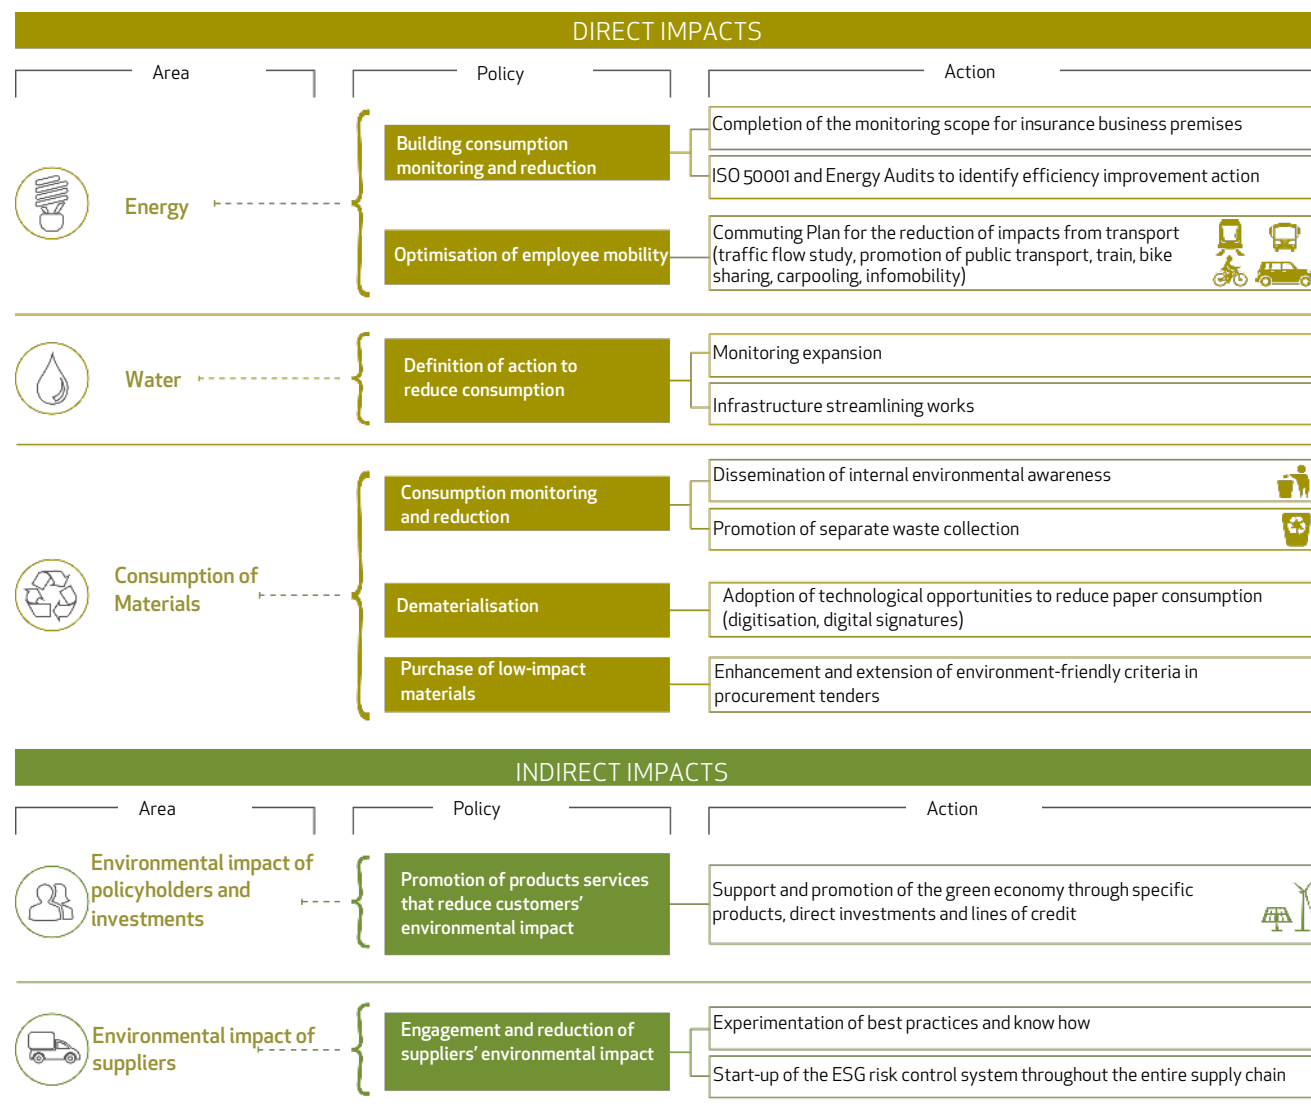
DIRECT IMPACTS

Area

Policy

Action

Energy

Building consumption monitoring and reduction

Completion of the monitoring scope for insurance business premises

ISO 50001 and Energy Audits to identify efficiency improvement action

Optimisation of employee mobility

Commuting Plan for the reduction of impacts from transport (traffic flow study, promotion of public transport, train, bike sharing, carpooling, infomobility)

Water

Definition of action to reduce consumption

Monitoring expansion

Infrastructure streamlining works

Consumption of Materials

Consumption monitoring and reduction

Dissemination of internal environmental awareness

Promotion of separate waste collection

Dematerialisation

Adoption of technological opportunities to reduce paper consumption (digitisation, digital signatures)

Purchase of low-impact materials

Enhancement and extension of environment-friendly criteria in procurement tenders

INDIRECT IMPACTS

Area

Policy

Action

Environmental impact of policyholders and investments

Promotion of products services that reduce customers' environmental impact

Support and promotion of the green economy through specific products, direct investments and lines of credit

Environmental impact of suppliers

Engagement and reduction of suppliers' environmental impact

Experimentation of best practices and know how

Start-up of the ESG risk control system throughout the entire supply chain